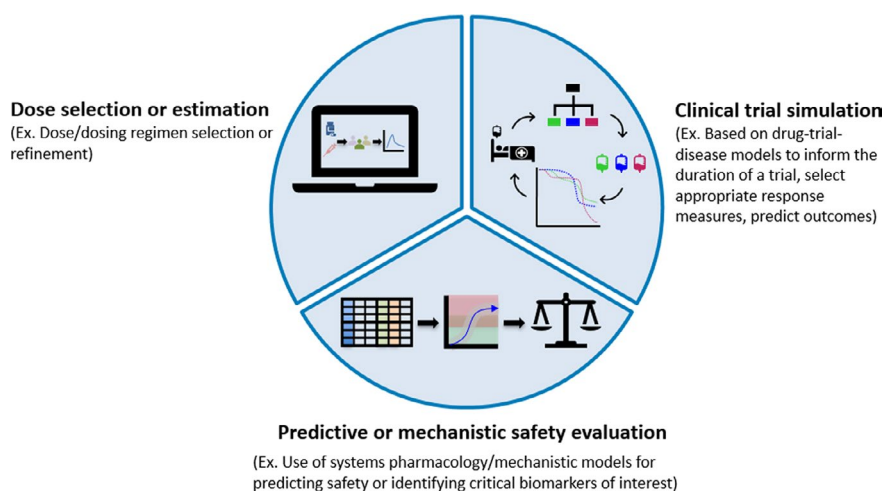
Dose selection or estimation
(Ex. Dose/dosing regimen selection or refinement)

Clinical trial simulation
(Ex. Based on drug-trial-disease models to inform the duration of a trial, select appropriate response measures, predict outcomes)

Predictive or mechanistic safety evaluation
(Ex. Use of systems pharmacology/mechanistic models for predicting safety or identifying critical biomarkers of interest)